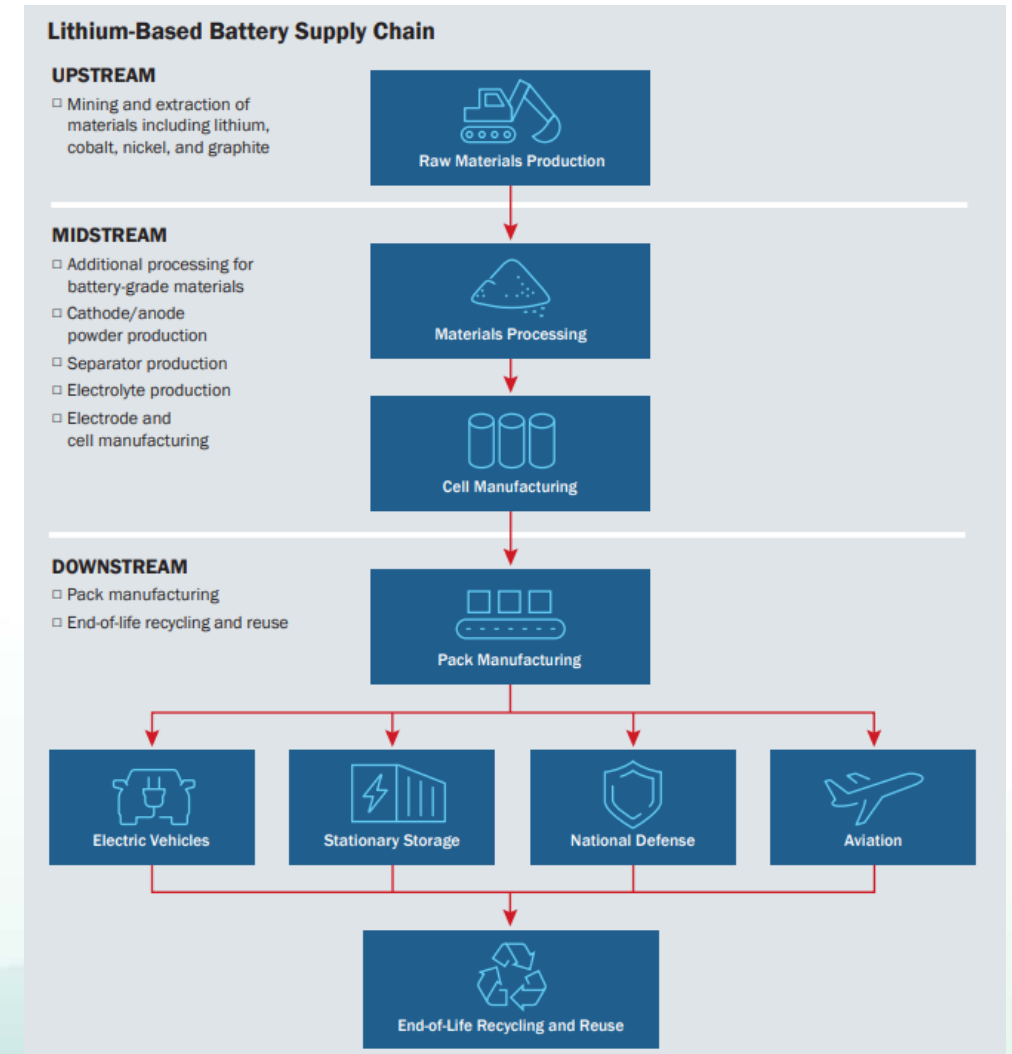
Lithium-Based Battery Supply Chain

UPSTREAM

□ Mining and extraction of materials including lithium, cobalt, nickel, and graphite

Raw Materials Production

MIDSTREAM

□ Additional processing for battery-grade materials

□ Cathode/anode powder production

□ Separator production

□ Electrolyte production

□ Electrode and cell manufacturing

Materials Processing

Cell Manufacturing

DOWNSTREAM

□ Pack manufacturing

□ End-of-life recycling and reuse

Pack Manufacturing

Electric Vehicles

Stationary Storage

National Defense

Aviation

End-of-Life Recycling and Reuse